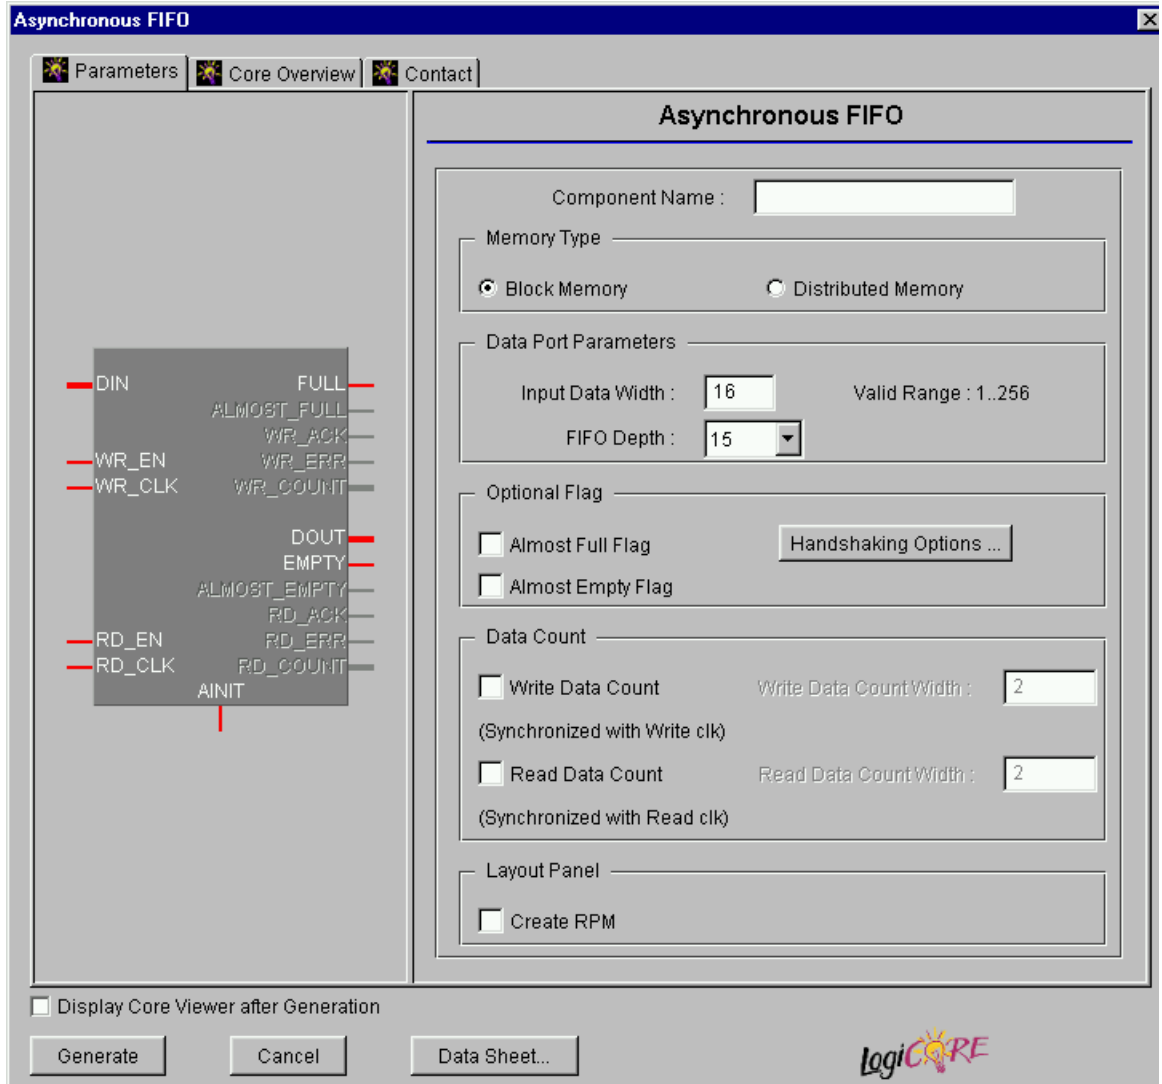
Asynchronous FIFO

Parameters | Core Overview | Contact

DIN
WR_EN
WR_CLK
RD_EN
RD_CLK
FULL
ALMOST_FULL
WR_ACK
WR_ERR
WR_COUNT
DOUT
EMPTY
ALMOST_EMPTY
RD_ACK
RD_ERR
RD_COUNT
AINIT

Asynchronous FIFO

Component Name :

Memory Type

Block Memory
Distributed Memory

Data Port Parameters

Input Data Width : 16
Valid Range : 1..256
FIFO Depth : 15

Optional Flag

Almost Full Flag
Handshaking Options ...
Almost Empty Flag

Data Count

Write Data Count
Write Data Count Width : 2
(Synchronized with Write clk)
Read Data Count
Read Data Count Width : 2
(Synchronized with Read clk)

Layout Panel

Create RPM

Display Core Viewer after Generation

Generate
Cancel
Data Sheet...

LogiCORE